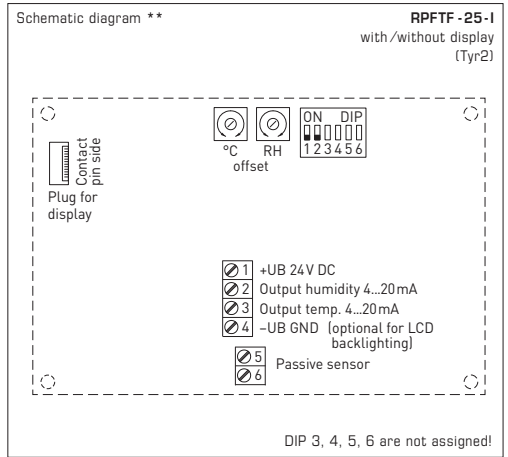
Schematic diagram **

RPFTF-25-I
with/without display
(Tyr2)

Contact pin side

Plug for display

°C RH
offset

ON DIP
1 2 3 4 5 6

1 +UB 24V DC
2 Output humidity 4...20mA
3 Output temp. 4...20mA
4 –UB GND (optional for LCD backlighting)

5
6 Passive sensor

DIP 3, 4, 5, 6 are not assigned!